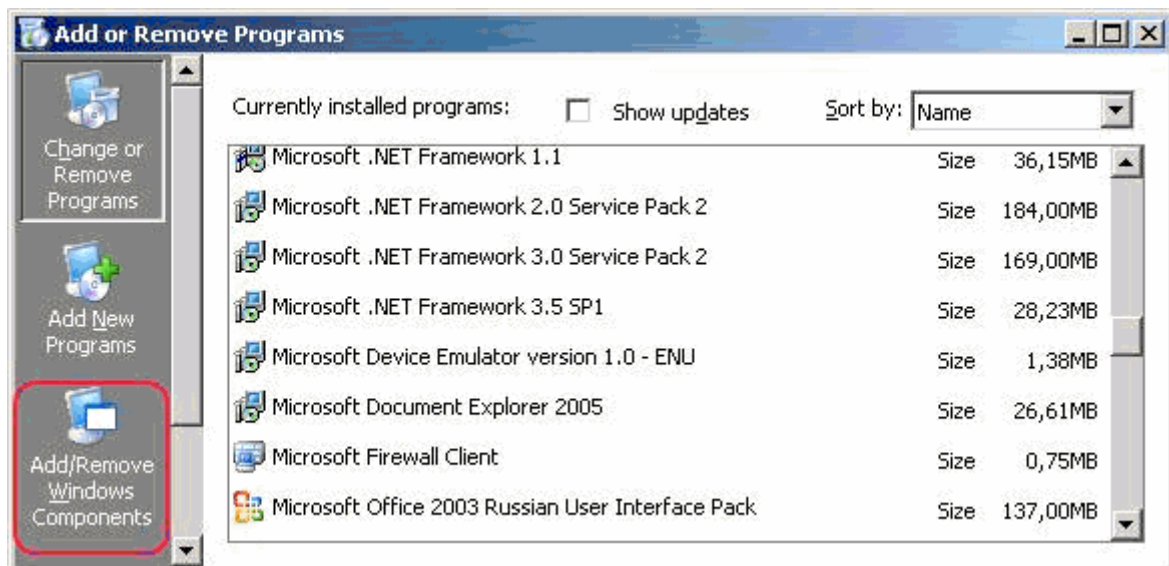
Add or Remove Programs

Change or Remove Programs

Add New Programs

Add/Remove Windows Components

Currently installed programs: Show updates Sort by: Name

| | | |
|---|---|---|
| Microsoft .NET Framework 1.1 | Size | 36,15MB |
| Microsoft .NET Framework 2.0 Service Pack 2 | Size | 184,00MB |
| Microsoft .NET Framework 3.0 Service Pack 2 | Size | 169,00MB |
| Microsoft .NET Framework 3.5 SP1 | Size | 28,23MB |
| Microsoft Device Emulator version 1.0 - ENU | Size | 1,38MB |
| Microsoft Document Explorer 2005 | Size | 26,61MB |
| Microsoft Firewall Client | Size | 0,75MB |
| Microsoft Office 2003 Russian User Interface Pack | Size | 137,00MB |